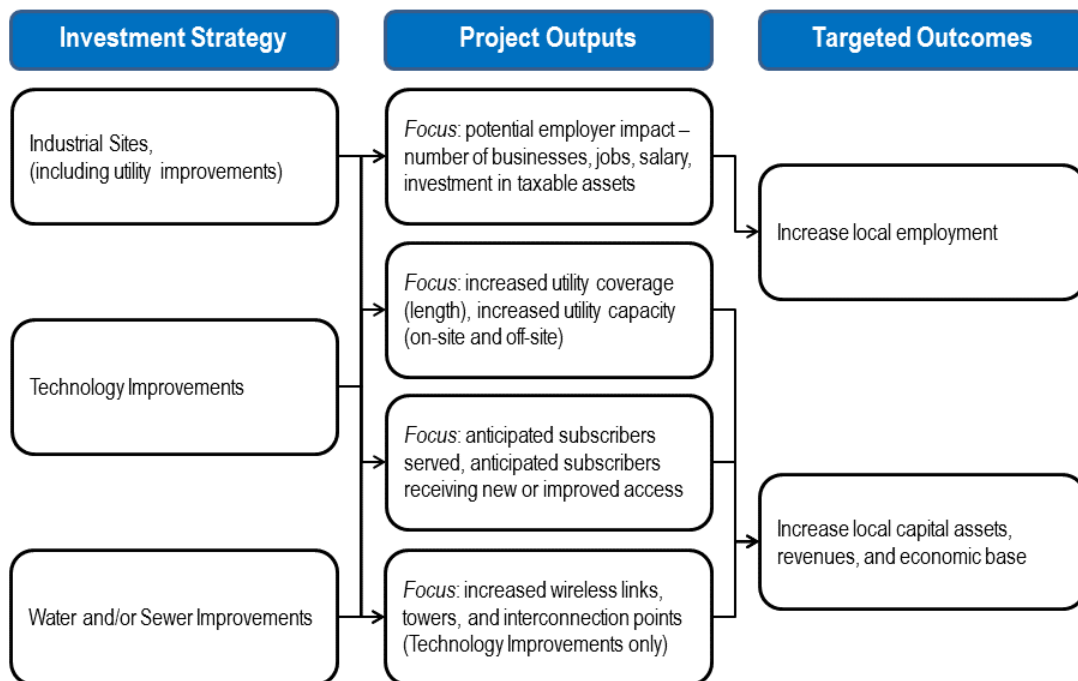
Investment Strategy

Project Outputs

Targeted Outcomes

Industrial Sites, (including utility improvements)

Technology Improvements

Water and/or Sewer Improvements

Focus: potential employer impact – number of businesses, jobs, salary, investment in taxable assets

Focus: increased utility coverage (length), increased utility capacity (on-site and off-site)

Focus: anticipated subscribers served, anticipated subscribers receiving new or improved access

Focus: increased wireless links, towers, and interconnection points (Technology Improvements only)

Increase local employment

Increase local capital assets, revenues, and economic base